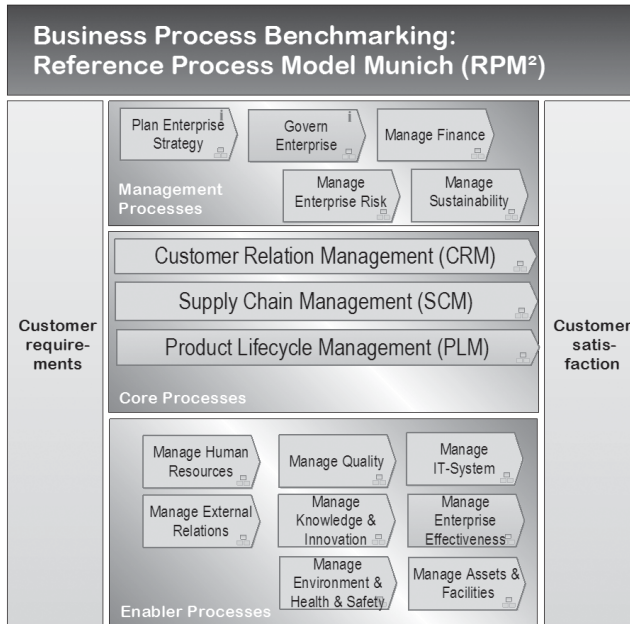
Business Process Benchmarking: Reference Process Model Munich (RPM²)

Customer requirements

Plan Enterprise Strategy

Govern Enterprise

Manage Finance

Management Processes

Manage Enterprise Risk

Manage Sustainability

Customer Relation Management (CRM)

Supply Chain Management (SCM)

Product Lifecycle Management (PLM)

Core Processes

Manage Human Resources

Manage Quality

Manage IT-System

Manage External Relations

Manage Knowledge & Innovation

Manage Enterprise Effectiveness

Manage Environment & Health & Safety

Manage Assets & Facilities

Enabler Processes

Customer satis-faction